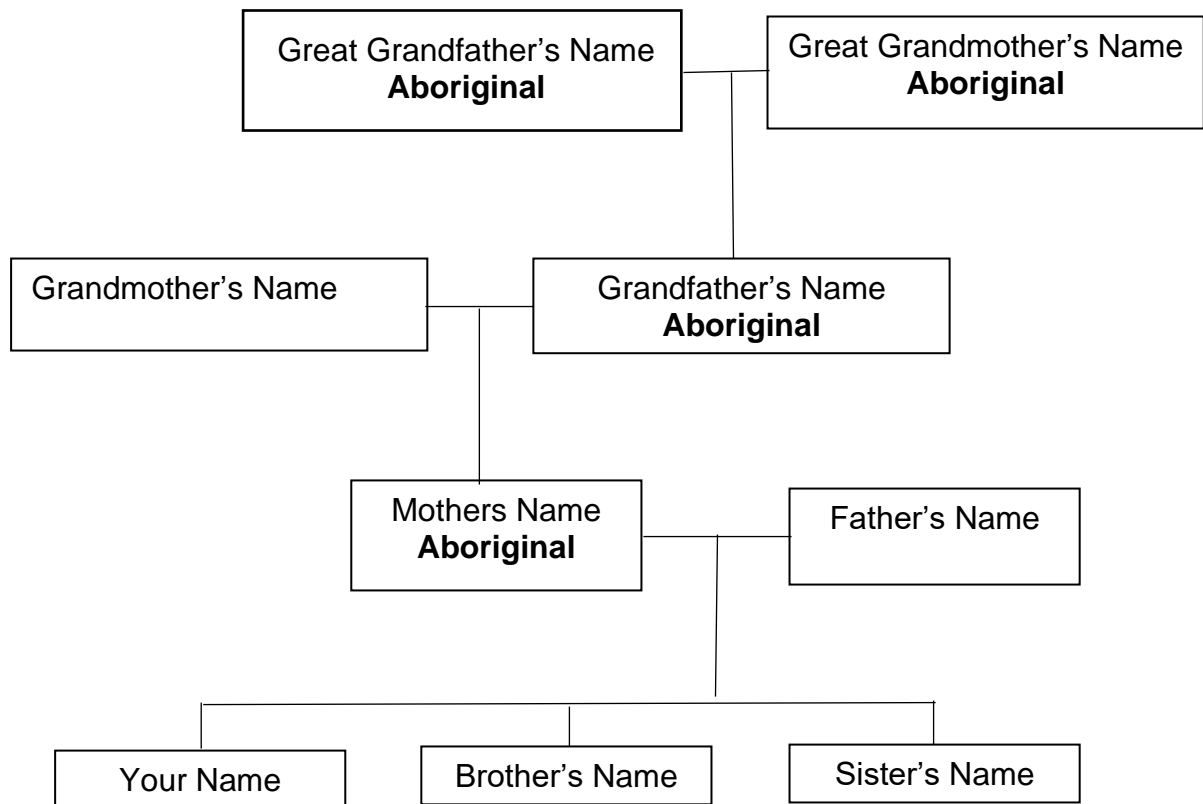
Great Grandfather’s Name
**Aboriginal**

Great Grandmother’s Name
**Aboriginal**

Grandmother’s Name

Grandfather’s Name
**Aboriginal**

Mothers Name
**Aboriginal**

Father’s Name

Your Name

Brother’s Name

Sister’s Name